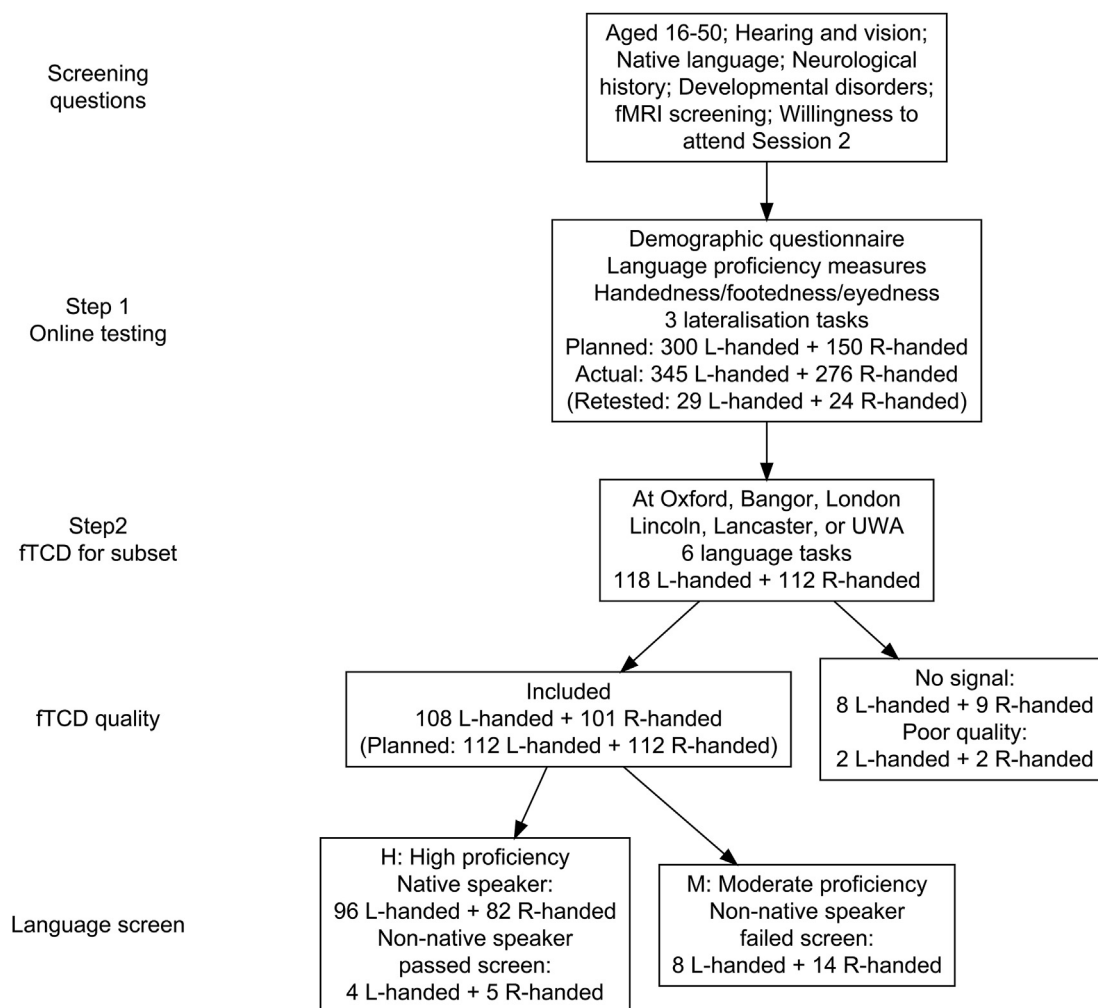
Screening questions

Aged 16-50; Hearing and vision; Native language; Neurological history; Developmental disorders; fMRI screening; Willingness to attend Session 2

Step 1
Online testing

Demographic questionnaire
Language proficiency measures
Handedness/footedness/eyedness
3 lateralisation tasks
Planned: 300 L-handed + 150 R-handed
Actual: 345 L-handed + 276 R-handed
(Retested: 29 L-handed + 24 R-handed)

Step2
fTCD for subset

At Oxford, Bangor, London
Lincoln, Lancaster, or UWA
6 language tasks
118 L-handed + 112 R-handed

fTCD quality

Included
108 L-handed + 101 R-handed
(Planned: 112 L-handed + 112 R-handed)

No signal:
8 L-handed + 9 R-handed
Poor quality:
2 L-handed + 2 R-handed

Language screen

H: High proficiency
Native speaker:
96 L-handed + 82 R-handed
Non-native speaker
passed screen:
4 L-handed + 5 R-handed

M: Moderate proficiency
Non-native speaker
failed screen:
8 L-handed + 14 R-handed